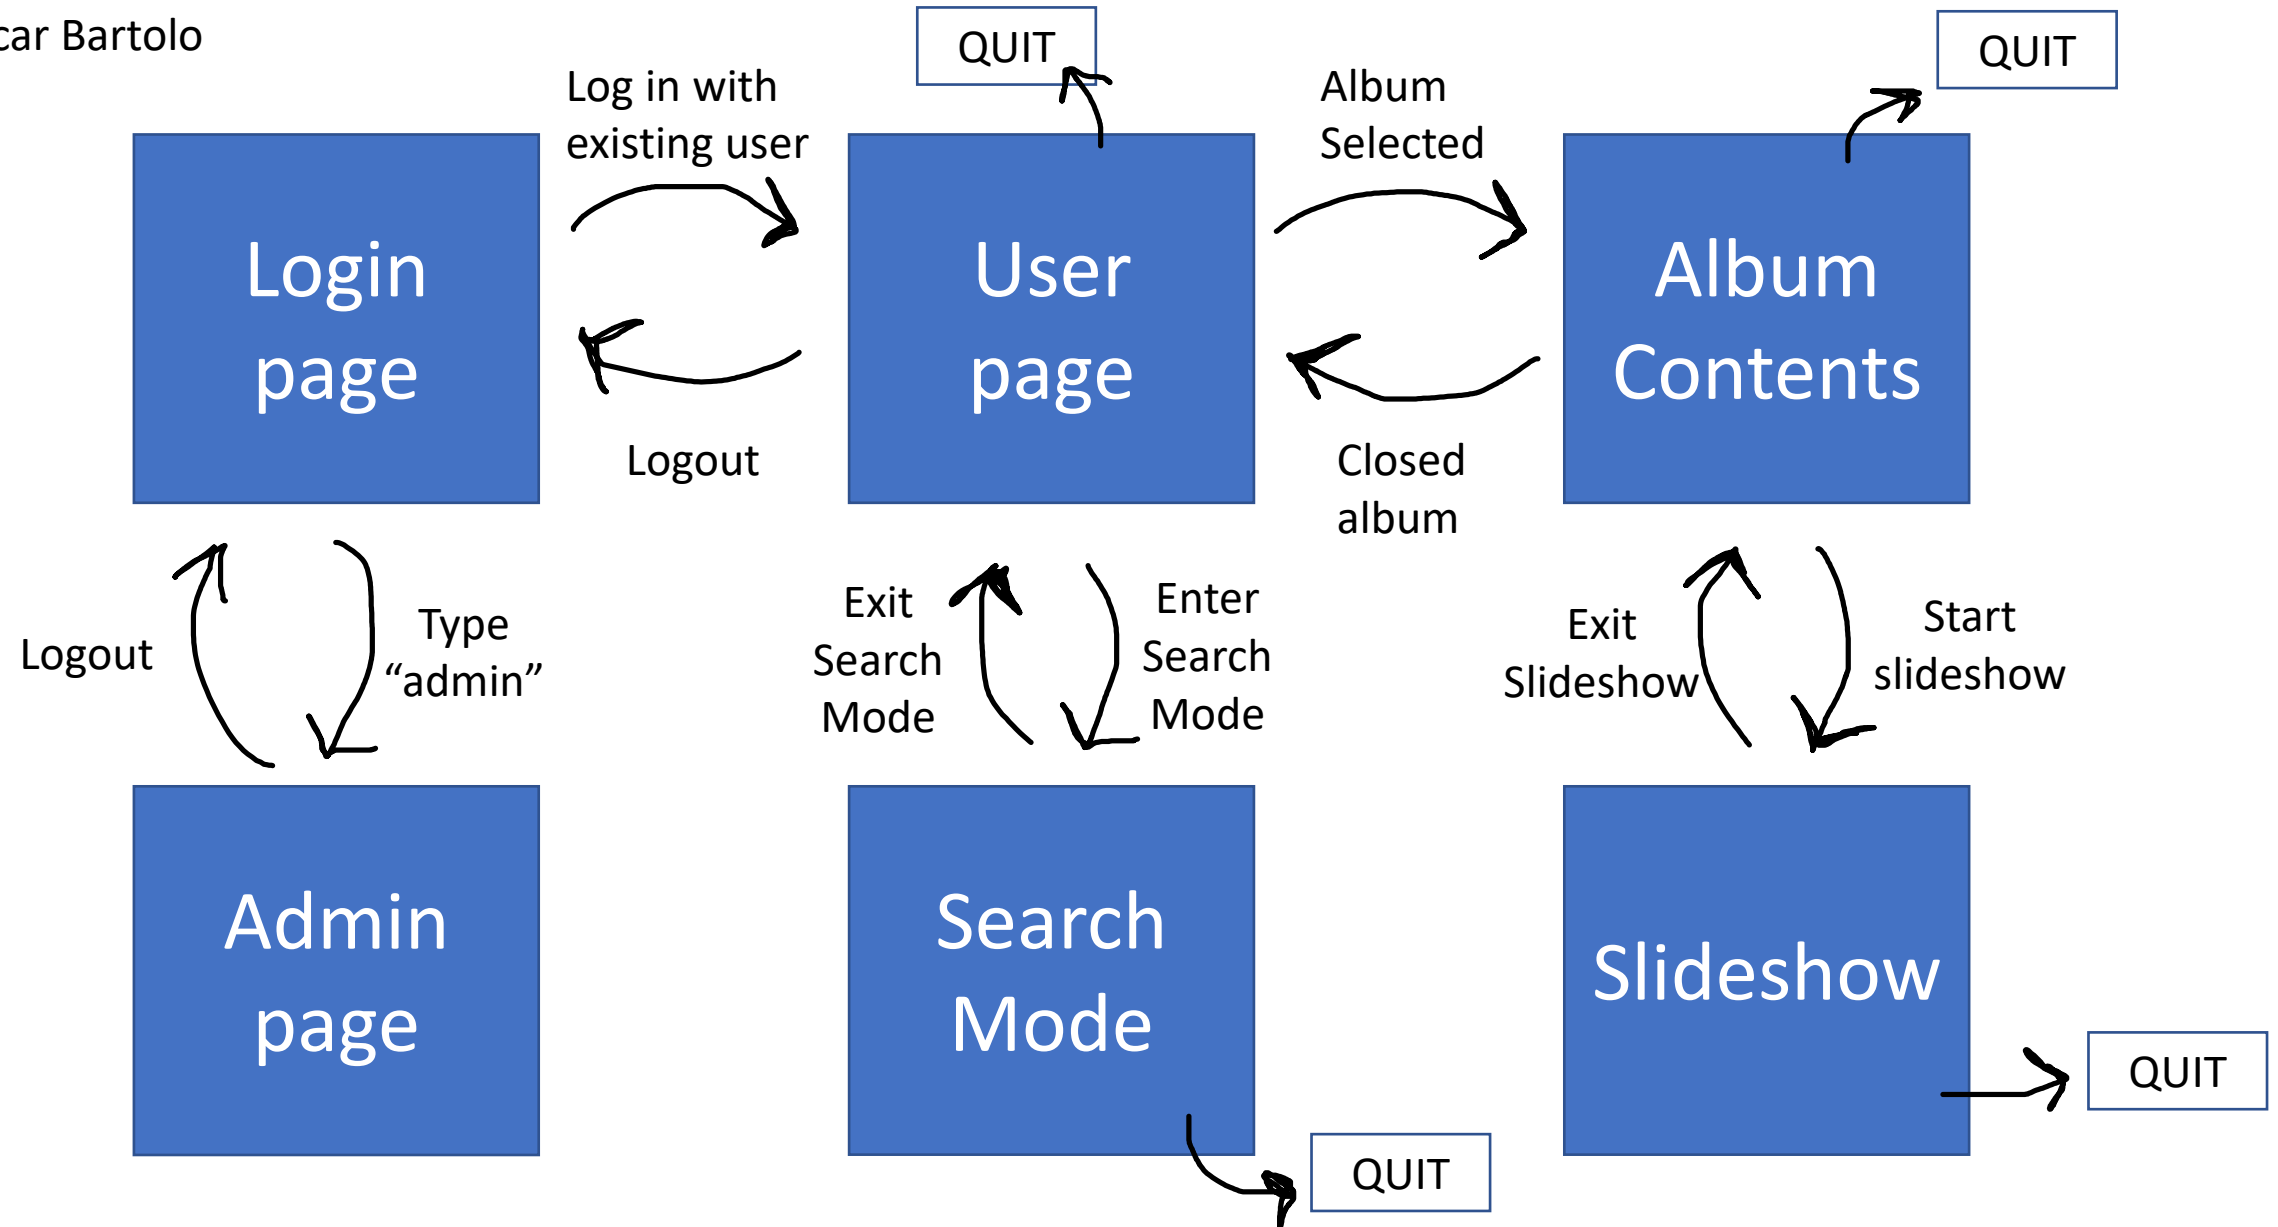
car Bartolo

QUIT

QUIT

Log in with existing user

Album Selected

Login page

User page

Album Contents

Logout

Closed album

Logout

Type “admin”

Exit Search Mode

Enter Search Mode

Exit Slideshow

Start slideshow

Admin page

Search Mode

Slideshow

QUIT

QUIT